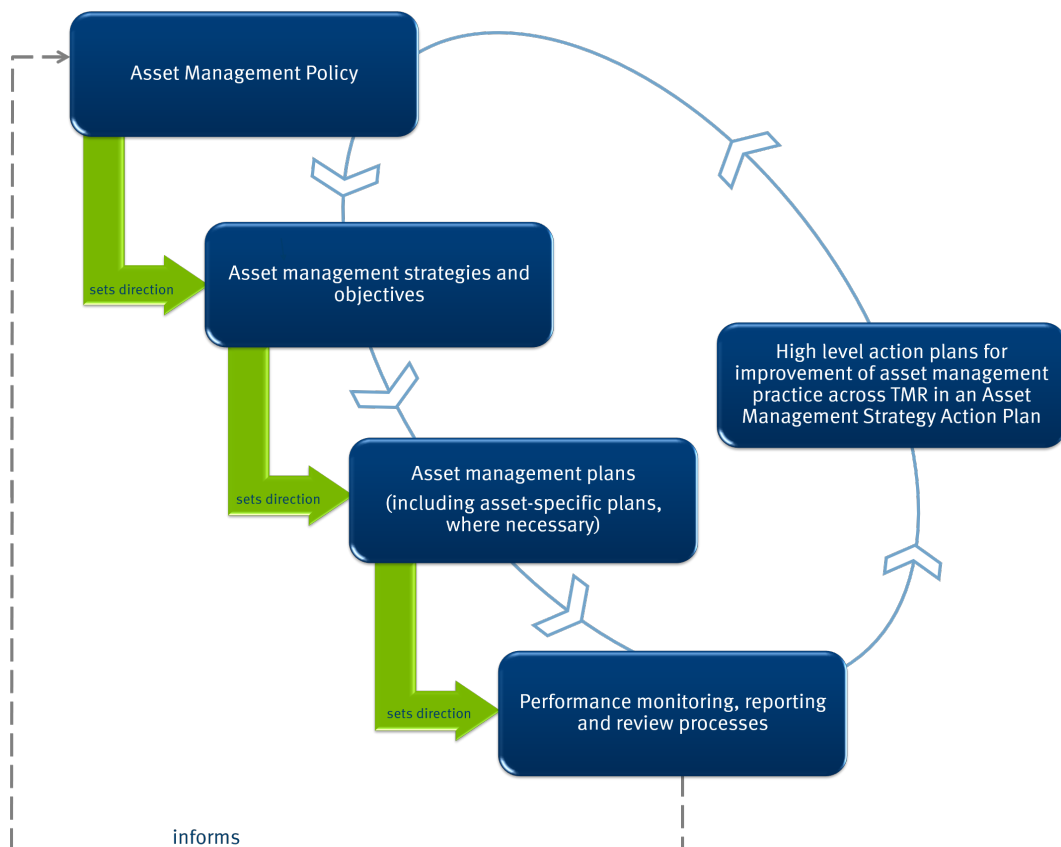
Asset Management Policy

sets direction

Asset management strategies and objectives

sets direction

Asset management plans
(including asset-specific plans, where necessary)

sets direction

Performance monitoring, reporting and review processes

High level action plans for improvement of asset management practice across TMR in an Asset Management Strategy Action Plan

informs